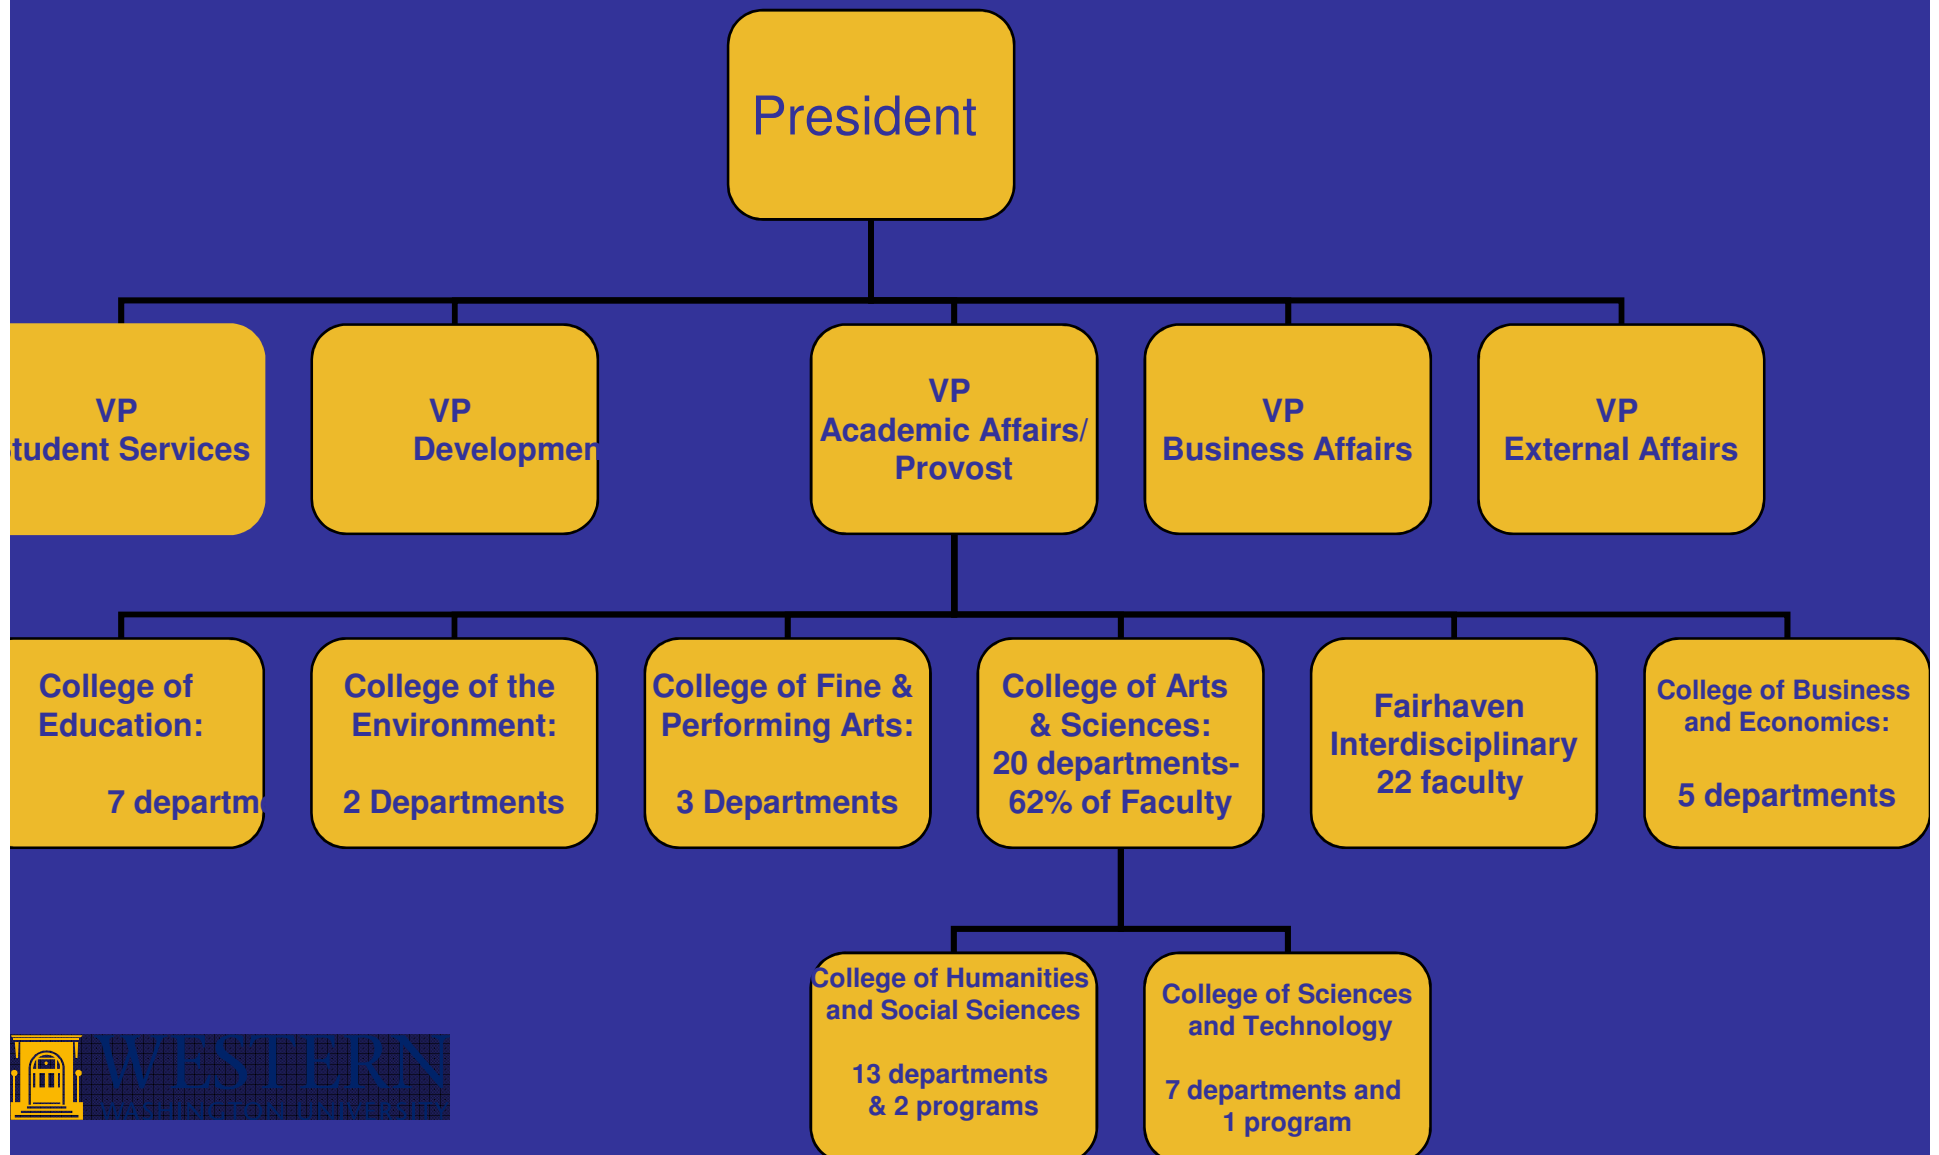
President

VP
tudent Services

VP
Developmen

VP
Academic Affairs/
Provost

VP
Business Affairs

VP
External Affairs

College of Education:

7 departm

College of the Environment:

2 Departments

College of Fine & Performing Arts:

3 Departments

College of Arts & Sciences:
20 departments-
62% of Faculty

Fairhaven Interdisciplinary
22 faculty

College of Business and Economics:

5 departments

College of Humanities and Social Sciences

13 departments
& 2 programs

College of Sciences and Technology

7 departments and
1 program

WESTERN
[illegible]